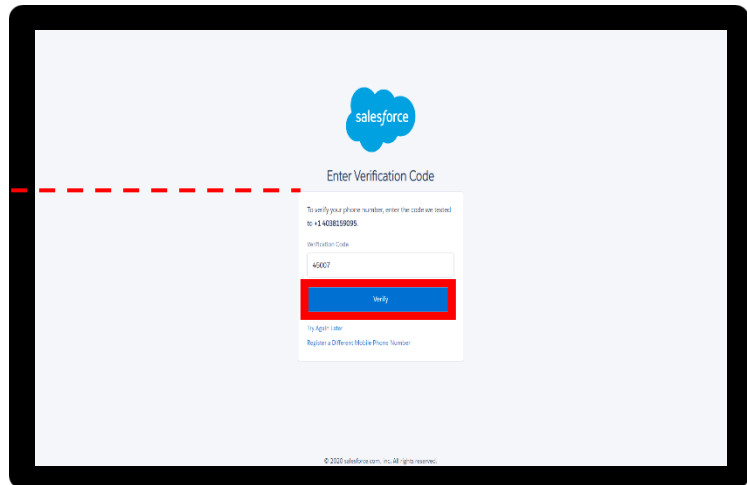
salesforce

Enter Verification Code

To verify your phone number, enter the code we texted to +1 4038159095.

Verification Code

46007

Verify

Try Again Later

Register a Different Mobile Phone Number

© 2020 salesforce.com, inc. All rights reserved.